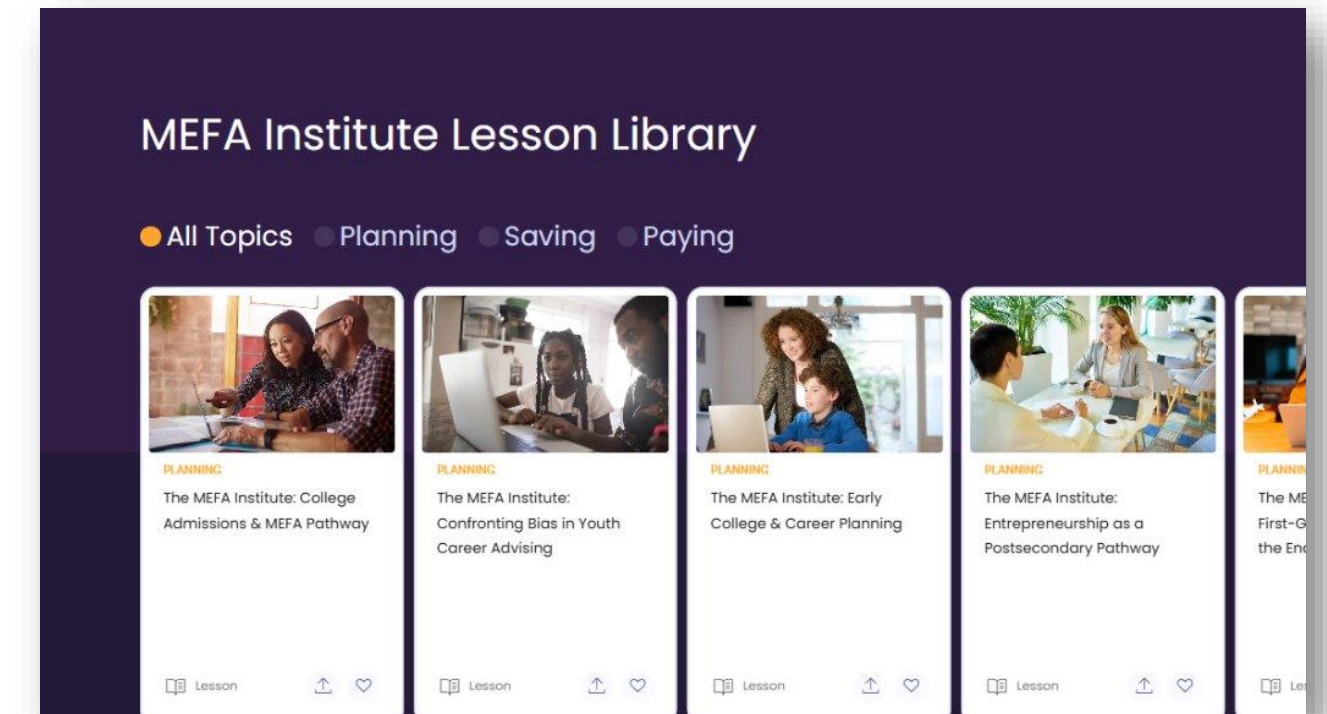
MEFA Institute Lesson Library

All Topics Planning Saving Paying

PLANNING
The MEFA Institute: College Admissions & MEFA Pathway
Lesson

PLANNING
The MEFA Institute: Confronting Bias in Youth Career Advising
Lesson

PLANNING
The MEFA Institute: Early College & Career Planning
Lesson

PLANNING
The MEFA Institute: Entrepreneurship as a Postsecondary Pathway
Lesson

PLANNI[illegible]
The ME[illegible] First-G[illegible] the En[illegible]
Le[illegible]